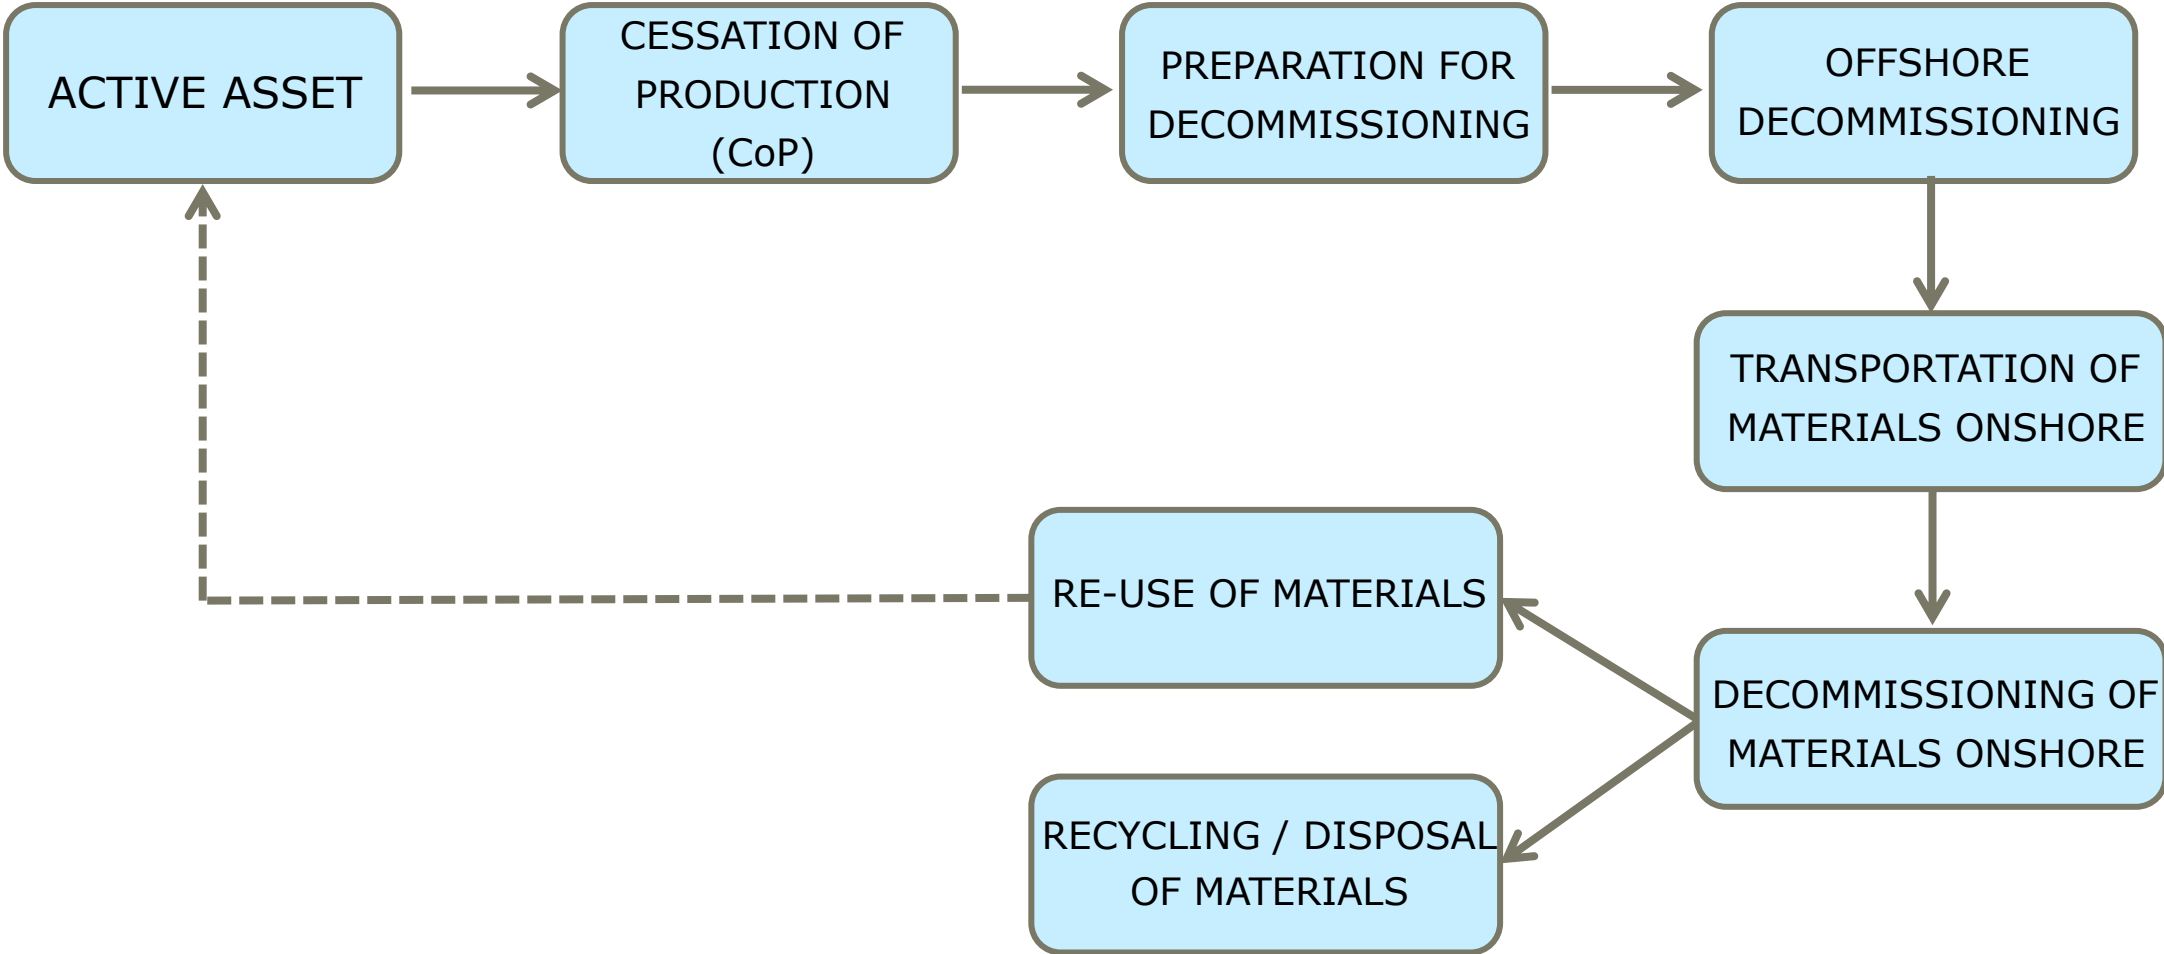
ACTIVE ASSET

CESSATION OF PRODUCTION (CoP)

PREPARATION FOR DECOMMISSIONING

OFFSHORE DECOMMISSIONING

TRANSPORTATION OF MATERIALS ONSHORE

DECOMMISSIONING OF MATERIALS ONSHORE

RE-USE OF MATERIALS

RECYCLING / DISPOSAL OF MATERIALS